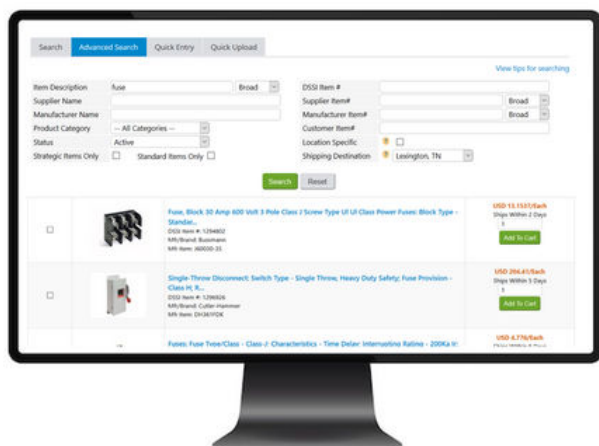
Search Advanced Search Quick Entry Quick Upload

View tips for searching

Item Description fuse Broad
Supplier Name
Manufacturer Name
Product Category -- All Categories --
Status Active
Strategic Items Only Standard Items Only

DSSI Item #
Supplier Item# Broad
Manufacturer Item# Broad
Customer Item#
Location Specific
Shipping Destination Lexington, TN

Search Reset

Fuse, Block 30 Amp 600 Volt 3 Pole Class J Screw Type UI UI Class Power Fuses: Block Type - Standar...
DSSI Item #: 1294802
Mfr/Brand: Bussmann
Mfr Item: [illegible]

USD 13.1537/Each
Ships Within 2 Days
1
Add To Cart

Single-Throw Disconnect: Switch Type - Single Throw, Heavy Duty Safety; Fuse Provision - Class H; R...
DSSI Item #: 1296926
Mfr/Brand: Cutler-Hammer
Mfr Item: DH361FDK

USD 206.61/Each
Ships Within 5 Days
1
Add To Cart

Fuses: Fuse Type/Class - Class J; Characteristics - Time Delay; Interrupting Rating - 200KA Ir:
USD 6.776/Each
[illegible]